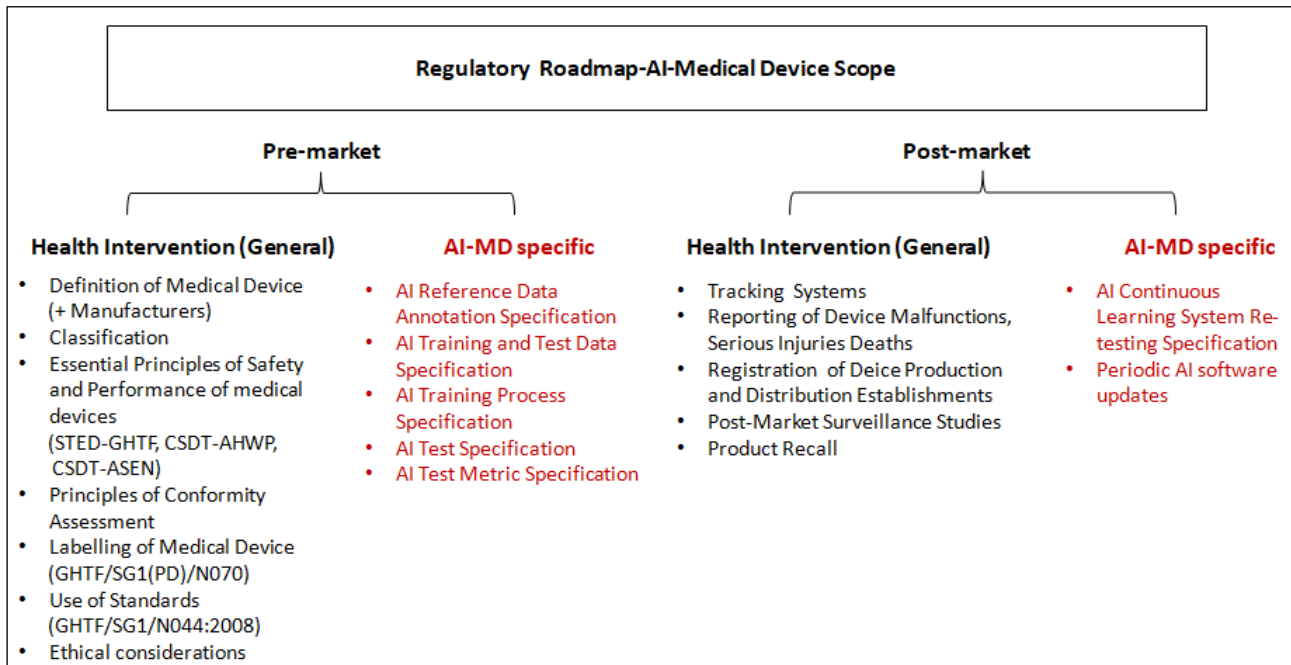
Regulatory Roadmap-AI-Medical Device Scope

Pre-market

Health Intervention (General)

- Definition of Medical Device (+ Manufacturers)
- Classification
- Essential Principles of Safety and Performance of medical devices (STED-GHTF, CSDT-AHWP, CSDT-ASEN)
- Principles of Conformity Assessment
- Labelling of Medical Device (GHTF/SG1(PD)/N070)
- Use of Standards (GHTF/SG1/N044:2008)
- Ethical considerations

AI-MD specific

- AI Reference Data Annotation Specification
- AI Training and Test Data Specification
- AI Training Process Specification
- AI Test Specification
- AI Test Metric Specification

Post-market

Health Intervention (General)

- Tracking Systems
- Reporting of Device Malfunctions, Serious Injuries Deaths
- Registration of Deice Production and Distribution Establishments
- Post-Market Surveillance Studies
- Product Recall

AI-MD specific

- AI Continuous Learning System Re-testing Specification
- Periodic AI software updates